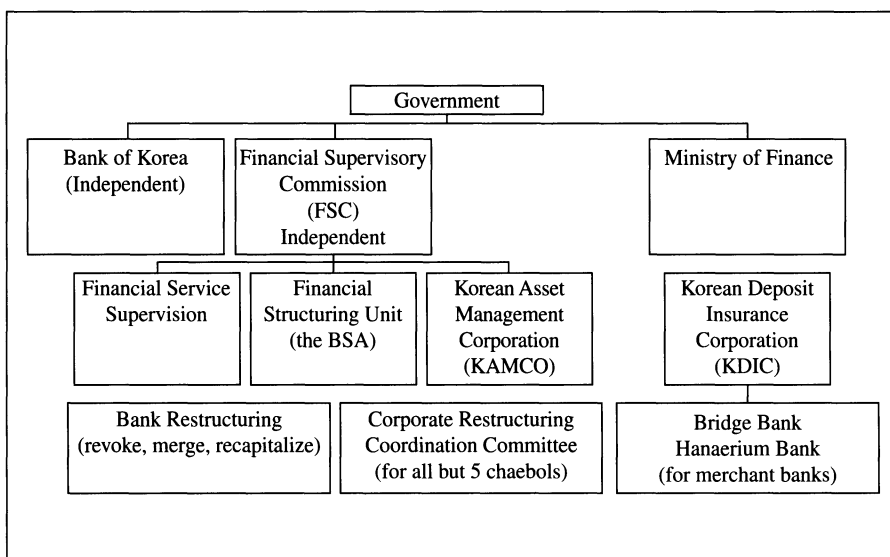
Government

Bank of Korea (Independent)

Financial Supervisory Commission (FSC) Independent

Ministry of Finance

Financial Service Supervision

Financial Structuring Unit (the BSA)

Korean Asset Management Corporation (KAMCO)

Korean Deposit Insurance Corporation (KDIC)

Bank Restructuring (revoke, merge, recapitalize)

Corporate Restructuring Coordination Committee (for all but 5 chaebols)

Bridge Bank Hanaerium Bank (for merchant banks)